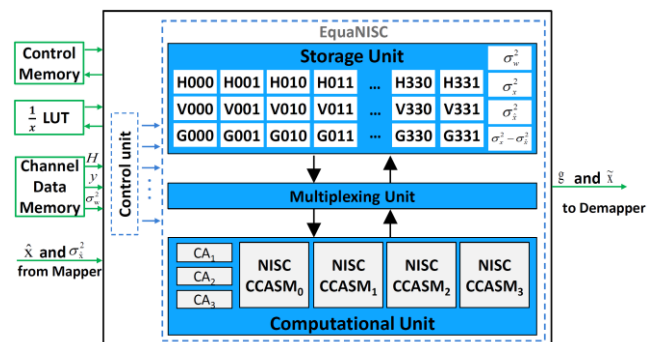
Control Memory

$\frac{1}{x}$ LUT

Channel Data Memory

$H$
$y$
$\sigma_w^2$

$\hat{x}$ and $\sigma_{\hat{x}}^2$
from Mapper

Control unit

EquaNISC

Storage Unit

$\sigma_w^2$

| H000 | H001 | H010 | H011 | … | H330 | H331 | $\sigma_x^2$ |
|---|---|---|---|---|---|---|---|
| V000 | V001 | V010 | V011 | … | V330 | V331 | $\sigma_{\hat{x}}^2$ |
| G000 | G001 | G010 | G011 | … | G330 | G331 | $\sigma_x^2 - \sigma_{\hat{x}}^2$ |

Multiplexing Unit

$\text{g}$ and $\tilde{\text{x}}$
to Demapper

CA$_1$
CA$_2$
CA$_3$

NISC CCASM$_0$

NISC CCASM$_1$

NISC CCASM$_2$

NISC CCASM$_3$

Computational Unit